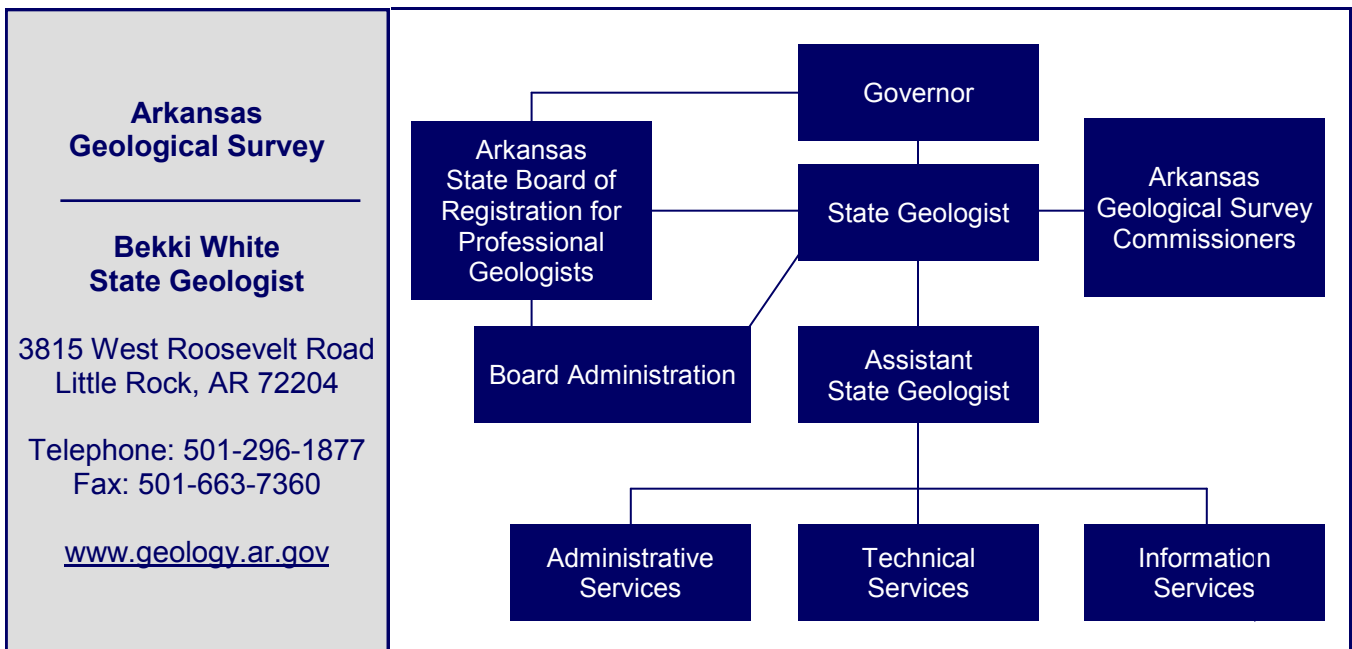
Arkansas
Geological Survey

Bekki White
State Geologist

3815 West Roosevelt Road
Little Rock, AR 72204

Telephone: 501-296-1877
Fax: 501-663-7360

www.geology.ar.gov

Governor

Arkansas State Board of Registration for Professional Geologists

State Geologist

Arkansas Geological Survey Commissioners

Board Administration

Assistant State Geologist

Administrative Services

Technical Services

Information Services